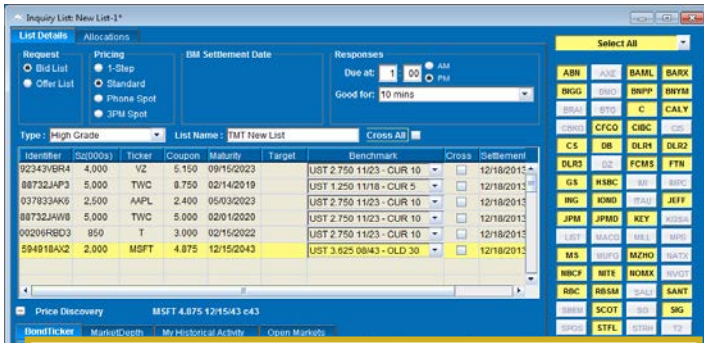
Inquiry List: New List-1*

List Details | Allocations

Request
Bid List
Offer List

Pricing
1-Step
Standard
Phone Spot
3PM Spot

BM Settlement Date

Responses
Due at: 1 : 00 AM PM
Good for: 10 mins

Type: High Grade
List Name: TMT New List
Cross All

| Identifier | Sz(000s) | Ticker | Coupon | Maturity | Target | Benchmark | Cross | Settlement |
|---|---|---|---|---|---|---|---|---|
| 92343VBR4 | 4,000 | VZ | 5.150 | 09/15/2023 | | UST 2.750 11/23 - CUR 10 | | 12/18/2013 |
| 88732JAP3 | 5,000 | TWC | 8.750 | 02/14/2019 | | UST 1.250 11/18 - CUR 5 | | 12/18/2013 |
| 037833AK6 | 2,500 | AAPL | 2.400 | 05/03/2023 | | UST 2.750 11/23 - CUR 10 | | 12/18/2013 |
| 88732JAW8 | 5,000 | TWC | 5.000 | 02/01/2020 | | UST 2.750 11/23 - CUR 10 | | 12/18/2013 |
| 00206RBD3 | 850 | T | 3.000 | 02/15/2022 | | UST 2.750 11/23 - CUR 10 | | 12/18/2013 |
| 594918AX2 | 2,000 | MSFT | 4.875 | 12/15/2043 | | UST 3.625 08/43 - OLD 30 | | 12/18/2013 |

Price Discovery
MSFT 4.875 12/15/43 c43

BondTicker | MarketDepth | My Historical Activity | Open Markets

Select All

ABN AXE BAML BARX
BIGG BMO BNPP BNYM
BRAI BTG C CALY
CBKG CFCO CIBC CIS
CS DB DLR1 DLR2
DLR3 DZ FCMS FTN
GS HSBC IM MFC
ING IOND ITAU JEFF
JPM JPMD KEY KOSA
LIST MACQ MLL MPS
MS MUFG MZHO NATX
NBCF NITE NOMX NVOT
RBC RBSM SALI SANT
SBBM SCOT SG SIG
SPOS STFL STRH T2